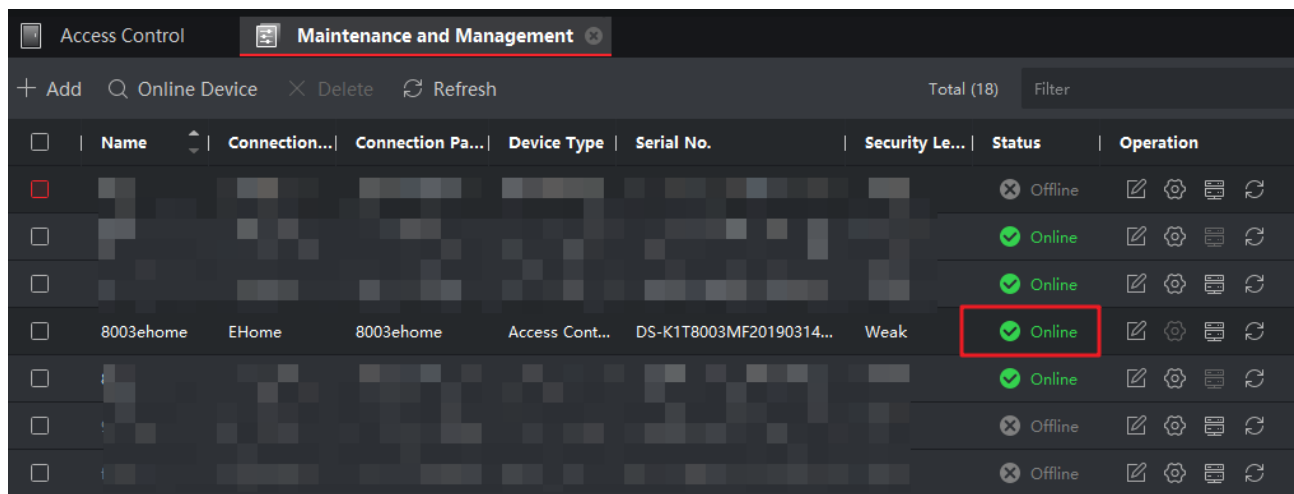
Access Control | Maintenance and Management

+ Add | Online Device | Delete | Refresh | Total (18) | Filter

| | Name | Connection... | Connection Pa... | Device Type | Serial No. | Security Le... | Status | Operation |
|---|---|---|---|---|---|---|---|---|
| | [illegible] | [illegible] | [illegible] | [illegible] | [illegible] | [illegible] | Offline | |
| | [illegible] | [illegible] | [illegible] | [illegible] | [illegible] | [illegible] | Online | |
| | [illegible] | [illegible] | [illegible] | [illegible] | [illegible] | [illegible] | Online | |
| | 8003ehome | EHome | 8003ehome | Access Cont... | DS-K1T8003MF20190314... | Weak | Online | |
| | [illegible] | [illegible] | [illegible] | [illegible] | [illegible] | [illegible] | Online | |
| | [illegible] | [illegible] | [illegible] | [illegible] | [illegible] | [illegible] | Offline | |
| | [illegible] | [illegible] | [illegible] | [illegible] | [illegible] | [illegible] | Offline | |